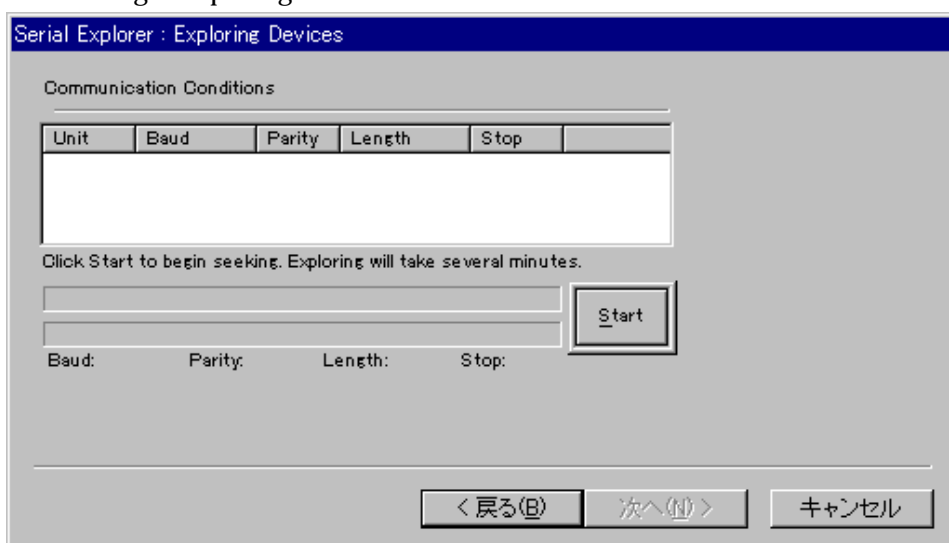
Serial Explorer : Exploring Devices

Communication Conditions

| Unit | Baud | Parity | Length | Stop | |
|---|---|---|---|---|---|
| | | | | | |

Click Start to begin seeking. Exploring will take several minutes.

Start

Baud: Parity: Length: Stop:

< 戻る(B) 次へ(N) > キャンセル